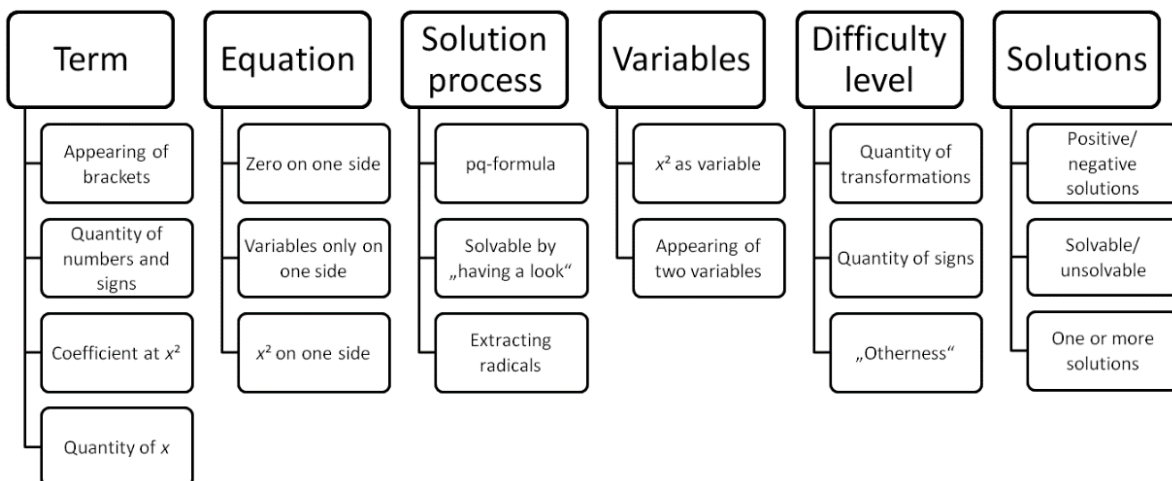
Term

Appearing of brackets

Quantity of numbers and signs

Coefficient at $x^2$

Quantity of $x$

Equation

Zero on one side

Variables only on one side

$x^2$ on one side

Solution process

pq-formula

Solvable by „having a look“

Extracting radicals

Variables

$x^2$ as variable

Appearing of two variables

Difficulty level

Quantity of transformations

Quantity of signs

„Otherness“

Solutions

Positive/ negative solutions

Solvable/ unsolvable

One or more solutions